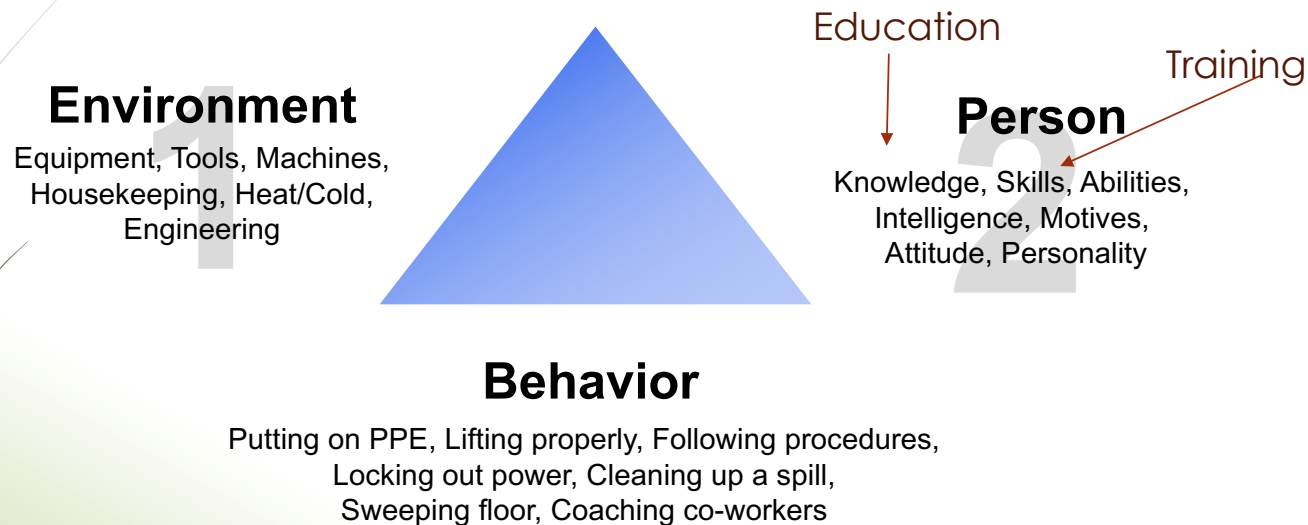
Education

Training

1
Environment
Equipment, Tools, Machines, Housekeeping, Heat/Cold, Engineering

2
Person
Knowledge, Skills, Abilities, Intelligence, Motives, Attitude, Personality

Behavior
Putting on PPE, Lifting properly, Following procedures, Locking out power, Cleaning up a spill, Sweeping floor, Coaching co-workers